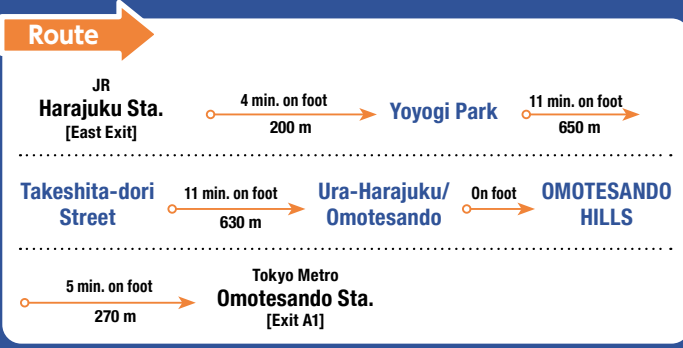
Route

JR
Harajuku Sta.
[East Exit]

4 min. on foot
200 m

Yoyogi Park

11 min. on foot
650 m

Takeshita-dori Street

11 min. on foot
630 m

Ura-Harajuku/ Omotesando

On foot

OMOTESANDO HILLS

5 min. on foot
270 m

Tokyo Metro
Omotesando Sta.
[Exit A1]